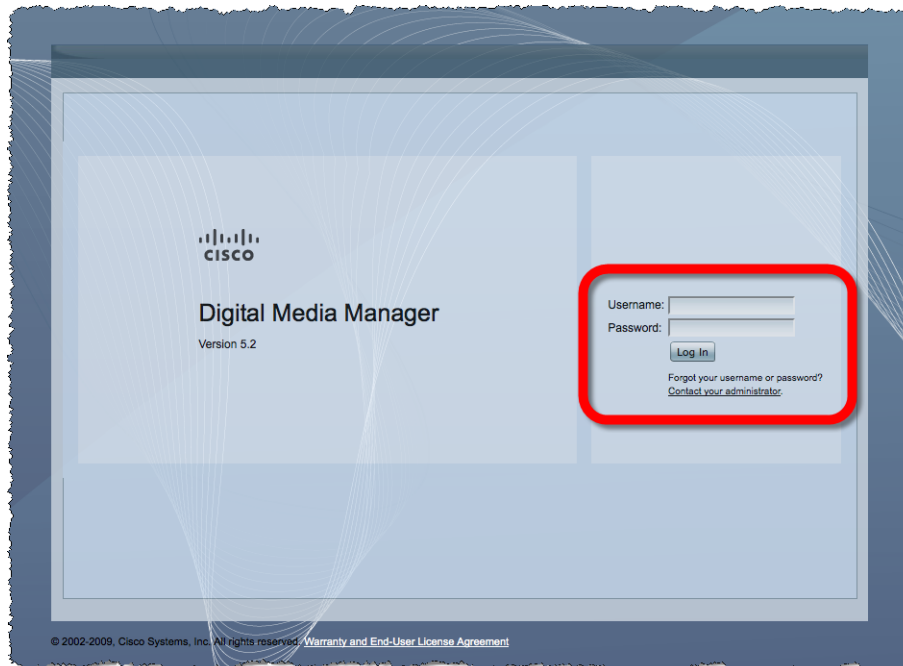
cisco

Digital Media Manager

Version 5.2

Username:

Password:

Log In

Forgot your username or password?
Contact your administrator.

© 2002-2009, Cisco Systems, Inc. All rights reserved. Warranty and End-User License Agreement